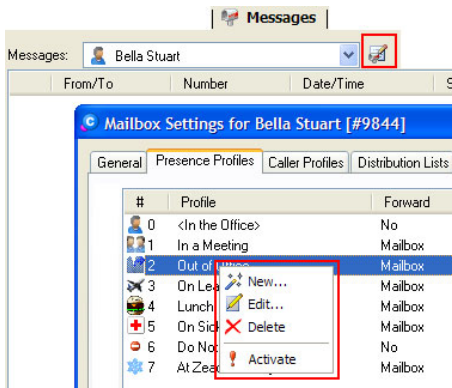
Messages

Messages: Bella Stuart

| From/To | Number | Date/Time |
|---|---|---|

Mailbox Settings for Bella Stuart [#9844]

General | Presence Profiles | Caller Profiles | Distribution Lists

| # | Profile | Forward |
|---|---|---|
| 0 | <In the Office> | No |
| 1 | In a Meeting | Mailbox |
| 2 | Out of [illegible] | Mailbox |
| 3 | On Lea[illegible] | Mailbox |
| 4 | Lunch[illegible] | Mailbox |
| 5 | On Sic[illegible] | Mailbox |
| 6 | Do No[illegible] | No |
| 7 | At Zea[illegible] | Mailbox |

New...
Edit...
Delete
Activate